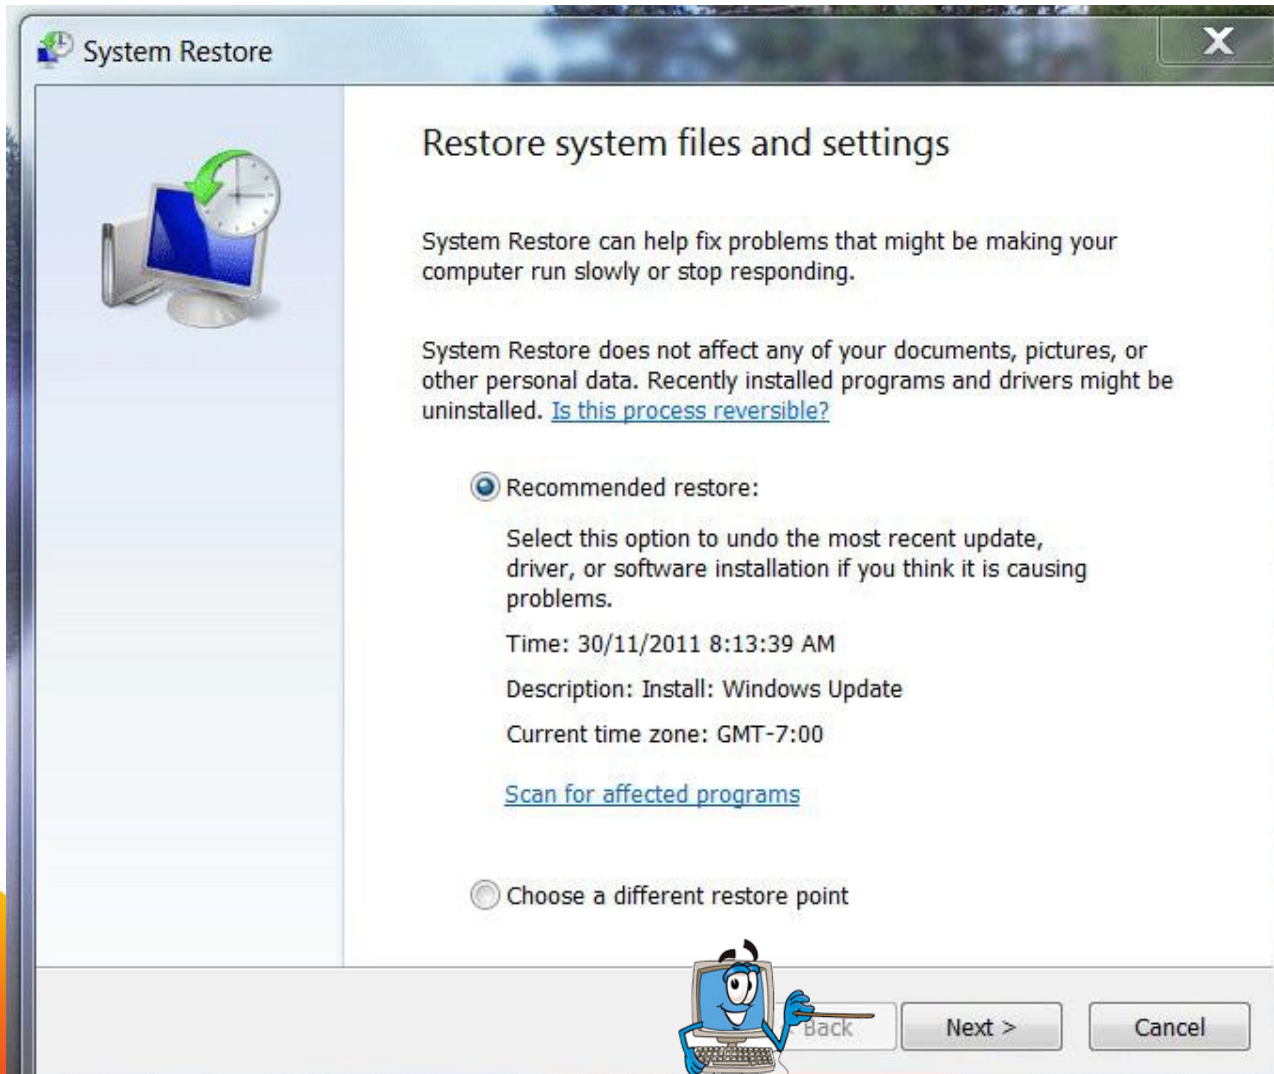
System Restore

Restore system files and settings

System Restore can help fix problems that might be making your computer run slowly or stop responding.

System Restore does not affect any of your documents, pictures, or other personal data. Recently installed programs and drivers might be uninstalled. Is this process reversible?

Recommended restore:

Select this option to undo the most recent update, driver, or software installation if you think it is causing problems.

Time: 30/11/2011 8:13:39 AM

Description: Install: Windows Update

Current time zone: GMT-7:00

Scan for affected programs

Choose a different restore point

Back

Next >

Cancel